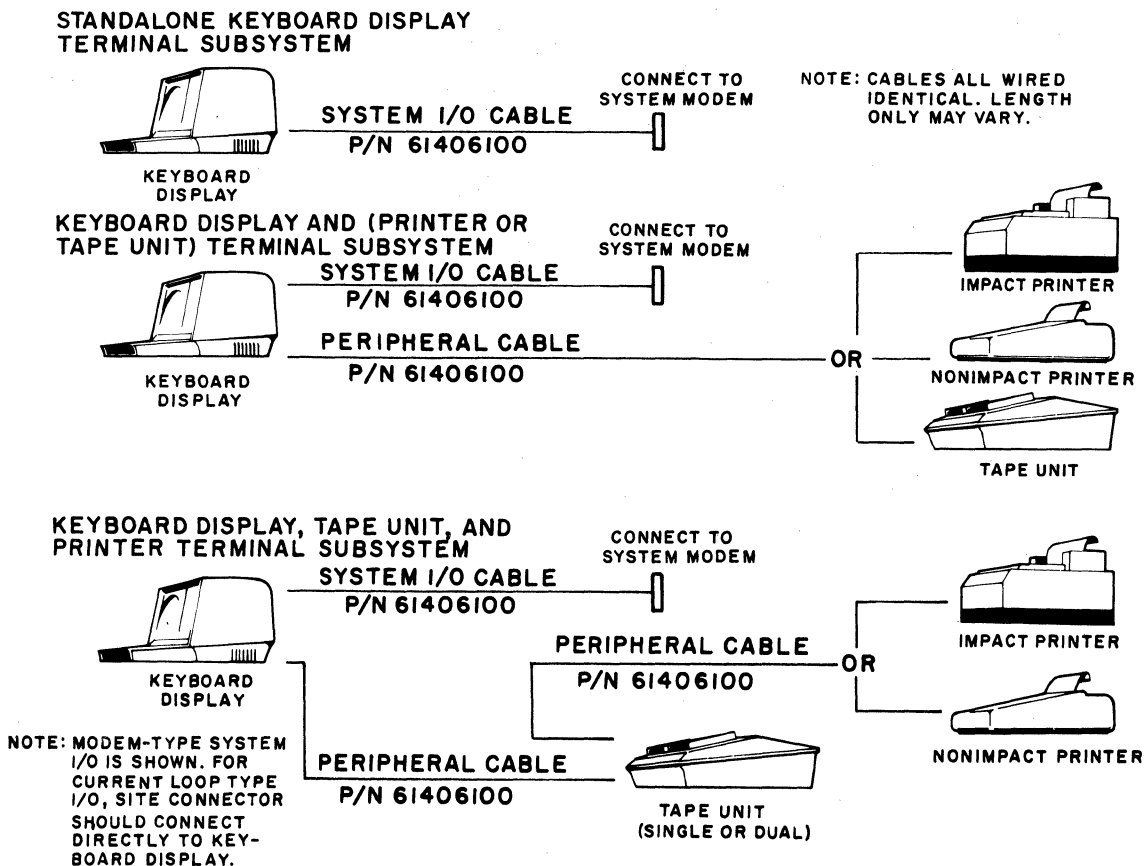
STANDALONE KEYBOARD DISPLAY TERMINAL SUBSYSTEM

KEYBOARD DISPLAY

SYSTEM I/O CABLE
P/N 61406100

CONNECT TO SYSTEM MODEM

NOTE: CABLES ALL WIRED IDENTICAL. LENGTH ONLY MAY VARY.

KEYBOARD DISPLAY AND (PRINTER OR TAPE UNIT) TERMINAL SUBSYSTEM

CONNECT TO SYSTEM MODEM

SYSTEM I/O CABLE
P/N 61406100

PERIPHERAL CABLE
P/N 61406100

KEYBOARD DISPLAY

OR

IMPACT PRINTER

NONIMPACT PRINTER

TAPE UNIT

KEYBOARD DISPLAY, TAPE UNIT, AND PRINTER TERMINAL SUBSYSTEM

CONNECT TO SYSTEM MODEM

SYSTEM I/O CABLE
P/N 61406100

KEYBOARD DISPLAY

PERIPHERAL CABLE
P/N 61406100

OR

IMPACT PRINTER

NONIMPACT PRINTER

NOTE: MODEM-TYPE SYSTEM I/O IS SHOWN. FOR CURRENT LOOP TYPE I/O, SITE CONNECTOR SHOULD CONNECT DIRECTLY TO KEYBOARD DISPLAY.

PERIPHERAL CABLE
P/N 61406100

TAPE UNIT
(SINGLE OR DUAL)